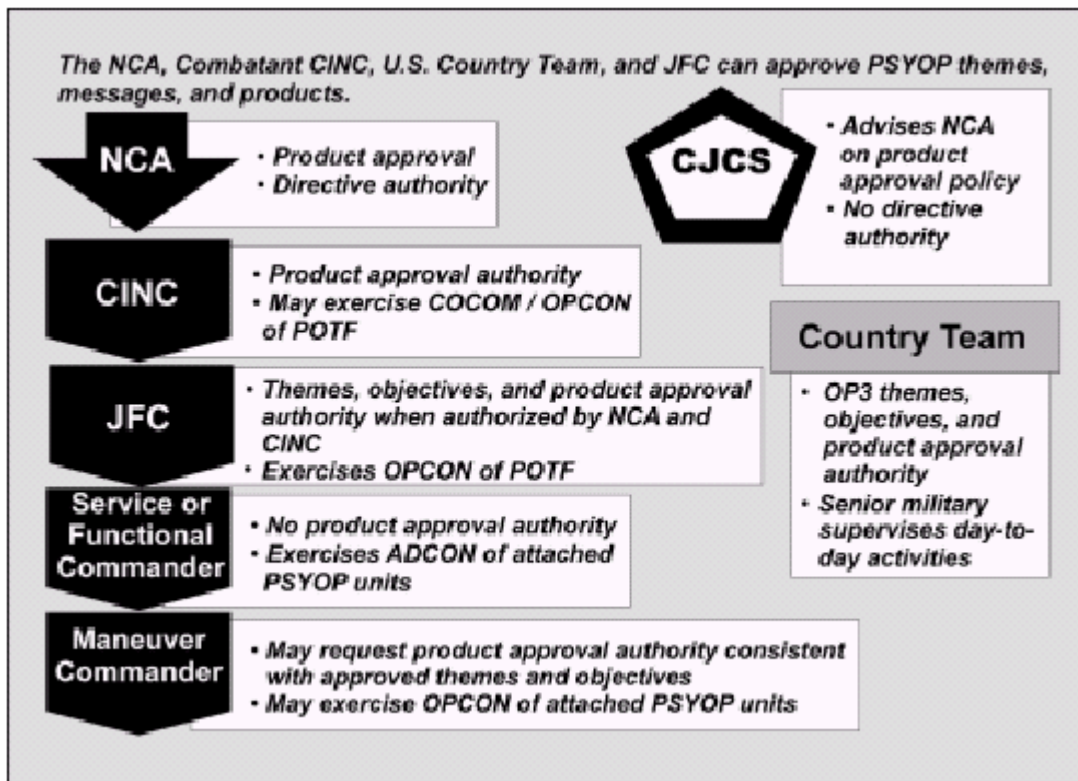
The NCA, Combatant CINC, U.S. Country Team, and JFC can approve PSYOP themes, messages, and products.

NCA

• Product approval
• Directive authority

CJCS

• Advises NCA on product approval policy
• No directive authority

CINC

• Product approval authority
• May exercise COCOM / OPCON of POTF

Country Team

JFC

• Themes, objectives, and product approval authority when authorized by NCA and CINC
• Exercises OPCON of POTF

• OP3 themes, objectives, and product approval authority
• Senior military supervises day-to-day activities

Service or Functional Commander

• No product approval authority
• Exercises ADCON of attached PSYOP units

Maneuver Commander

• May request product approval authority consistent with approved themes and objectives
• May exercise OPCON of attached PSYOP units